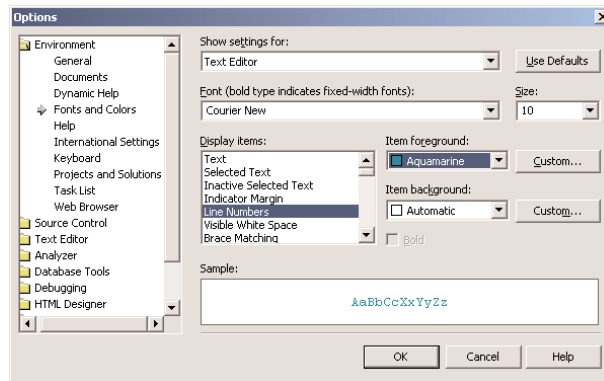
Options

Environment
General
Documents
Dynamic Help
Fonts and Colors
Help
International Settings
Keyboard
Projects and Solutions
Task List
Web Browser
Source Control
Text Editor
Analyzer
Database Tools
Debugging
HTML Designer

Show settings for:
Text Editor
Use Defaults

Font (bold type indicates fixed-width fonts):
Courier New
Size:
10

Display items:
Text
Selected Text
Inactive Selected Text
Indicator Margin
Line Numbers
Visible White Space
Brace Matching

Item foreground:
Aquamarine
Custom...

Item background:
Automatic
Custom...

Bold

Sample:
AaBbCcXxYyZz

OK
Cancel
Help